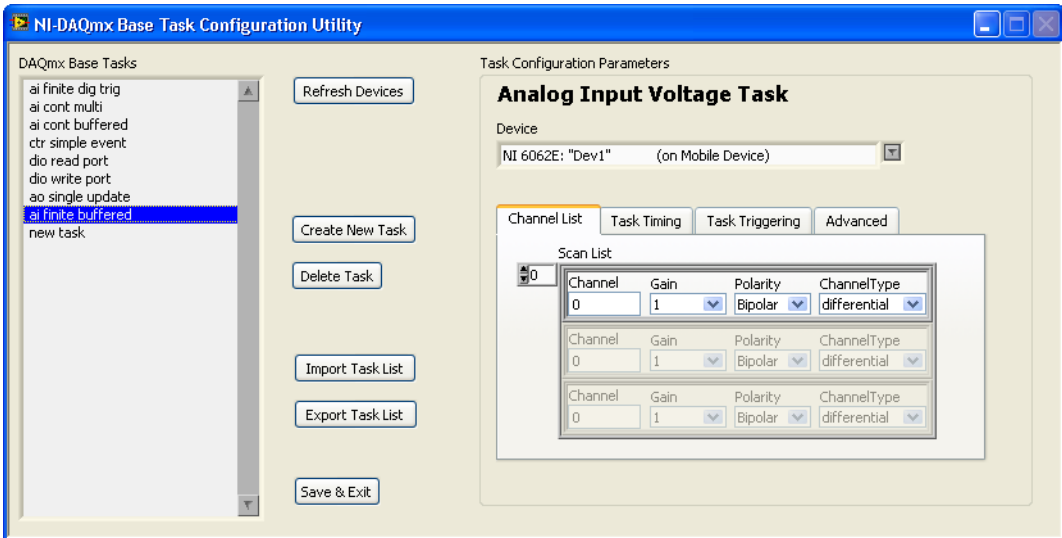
NI-DAQmx Base Task Configuration Utility

DAQmx Base Tasks

ai finite dig trig
ai cont multi
ai cont buffered
ctr simple event
dio read port
dio write port
ao single update
ai finite buffered
new task

Refresh Devices

Create New Task

Delete Task

Import Task List

Export Task List

Save & Exit

Task Configuration Parameters

Analog Input Voltage Task

Device

NI 6062E: "Dev1" (on Mobile Device)

Channel List | Task Timing | Task Triggering | Advanced

Scan List

0

| Channel | Gain | Polarity | ChannelType |
|---|---|---|---|
| 0 | 1 | Bipolar | differential |

| Channel | Gain | Polarity | ChannelType |
|---|---|---|---|
| 0 | 1 | Bipolar | differential |

| Channel | Gain | Polarity | ChannelType |
|---|---|---|---|
| 0 | 1 | Bipolar | differential |